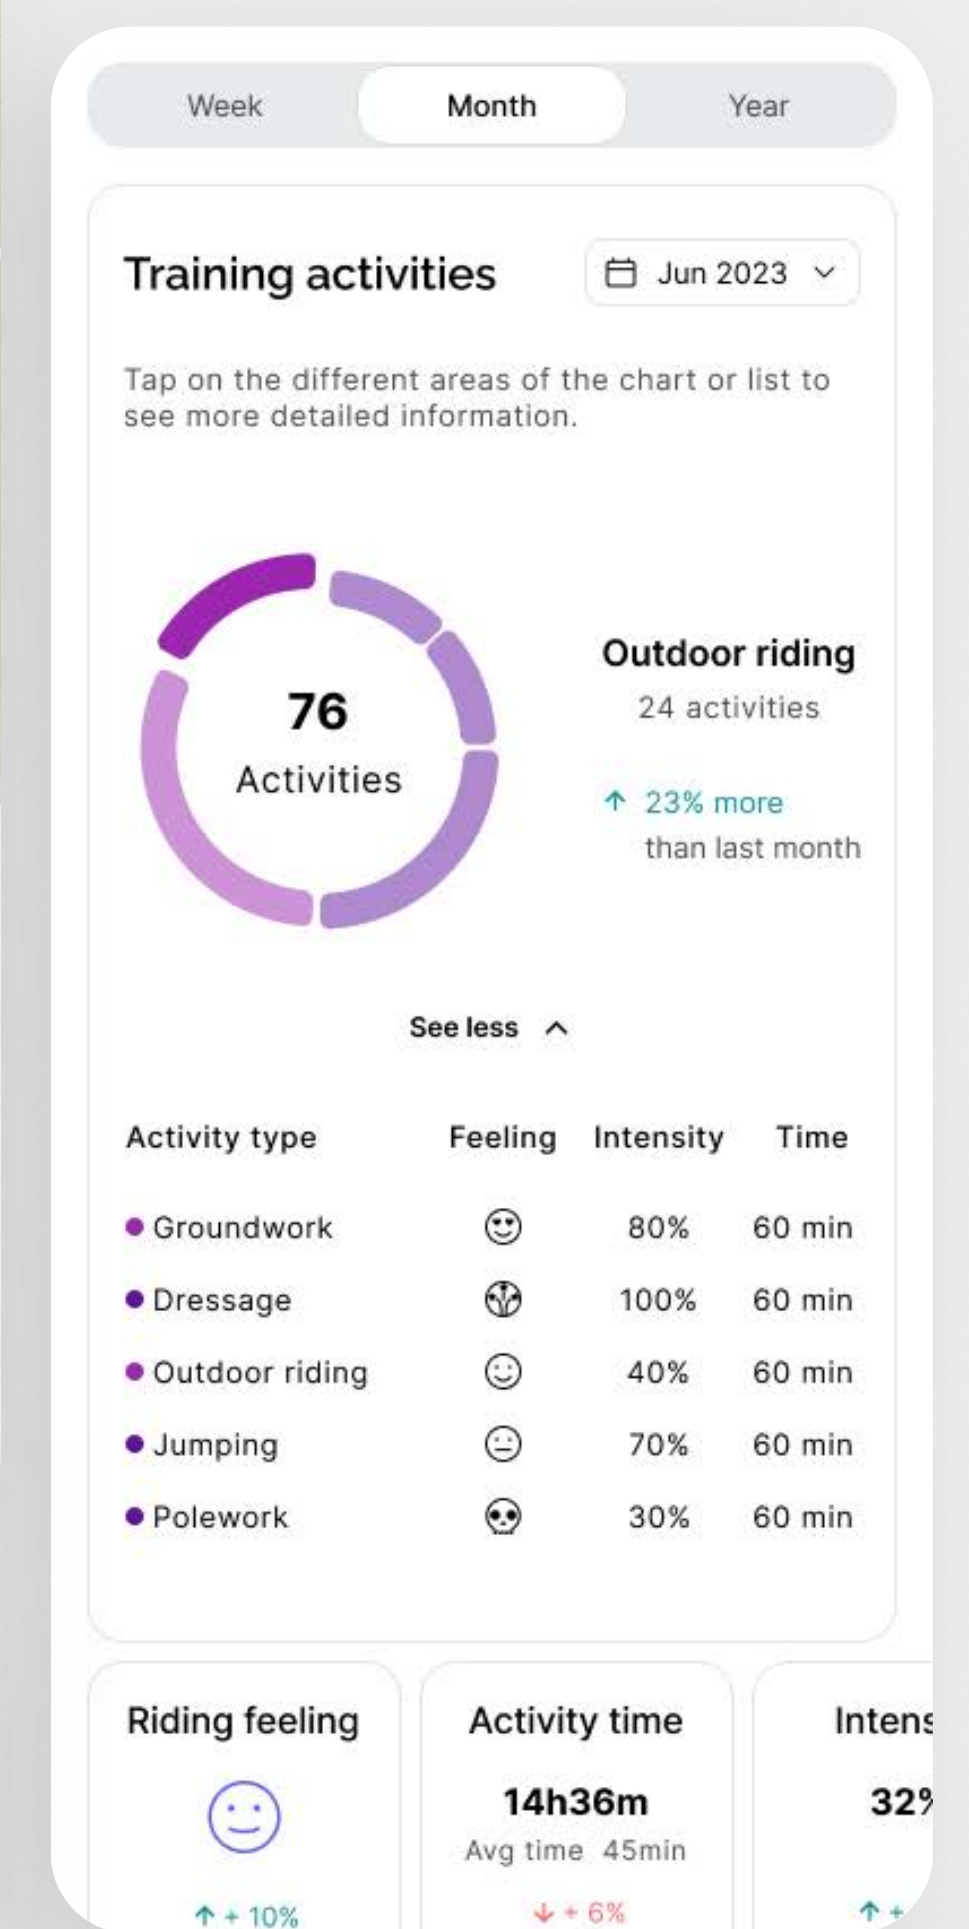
Week Month Year

Training activities

Jun 2023

Tap on the different areas of the chart or list to see more detailed information.

76
Activities

Outdoor riding
24 activities

23% more
than last month

See less

| Activity type | Feeling | Intensity | Time |
|---|---|---|---|
| Groundwork | | 80% | 60 min |
| Dressage | | 100% | 60 min |
| Outdoor riding | | 40% | 60 min |
| Jumping | | 70% | 60 min |
| Polework | | 30% | 60 min |

Riding feeling

+ 10%

Activity time

14h36m
Avg time 45min

+ 6%

Intens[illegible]

32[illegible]

+ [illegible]